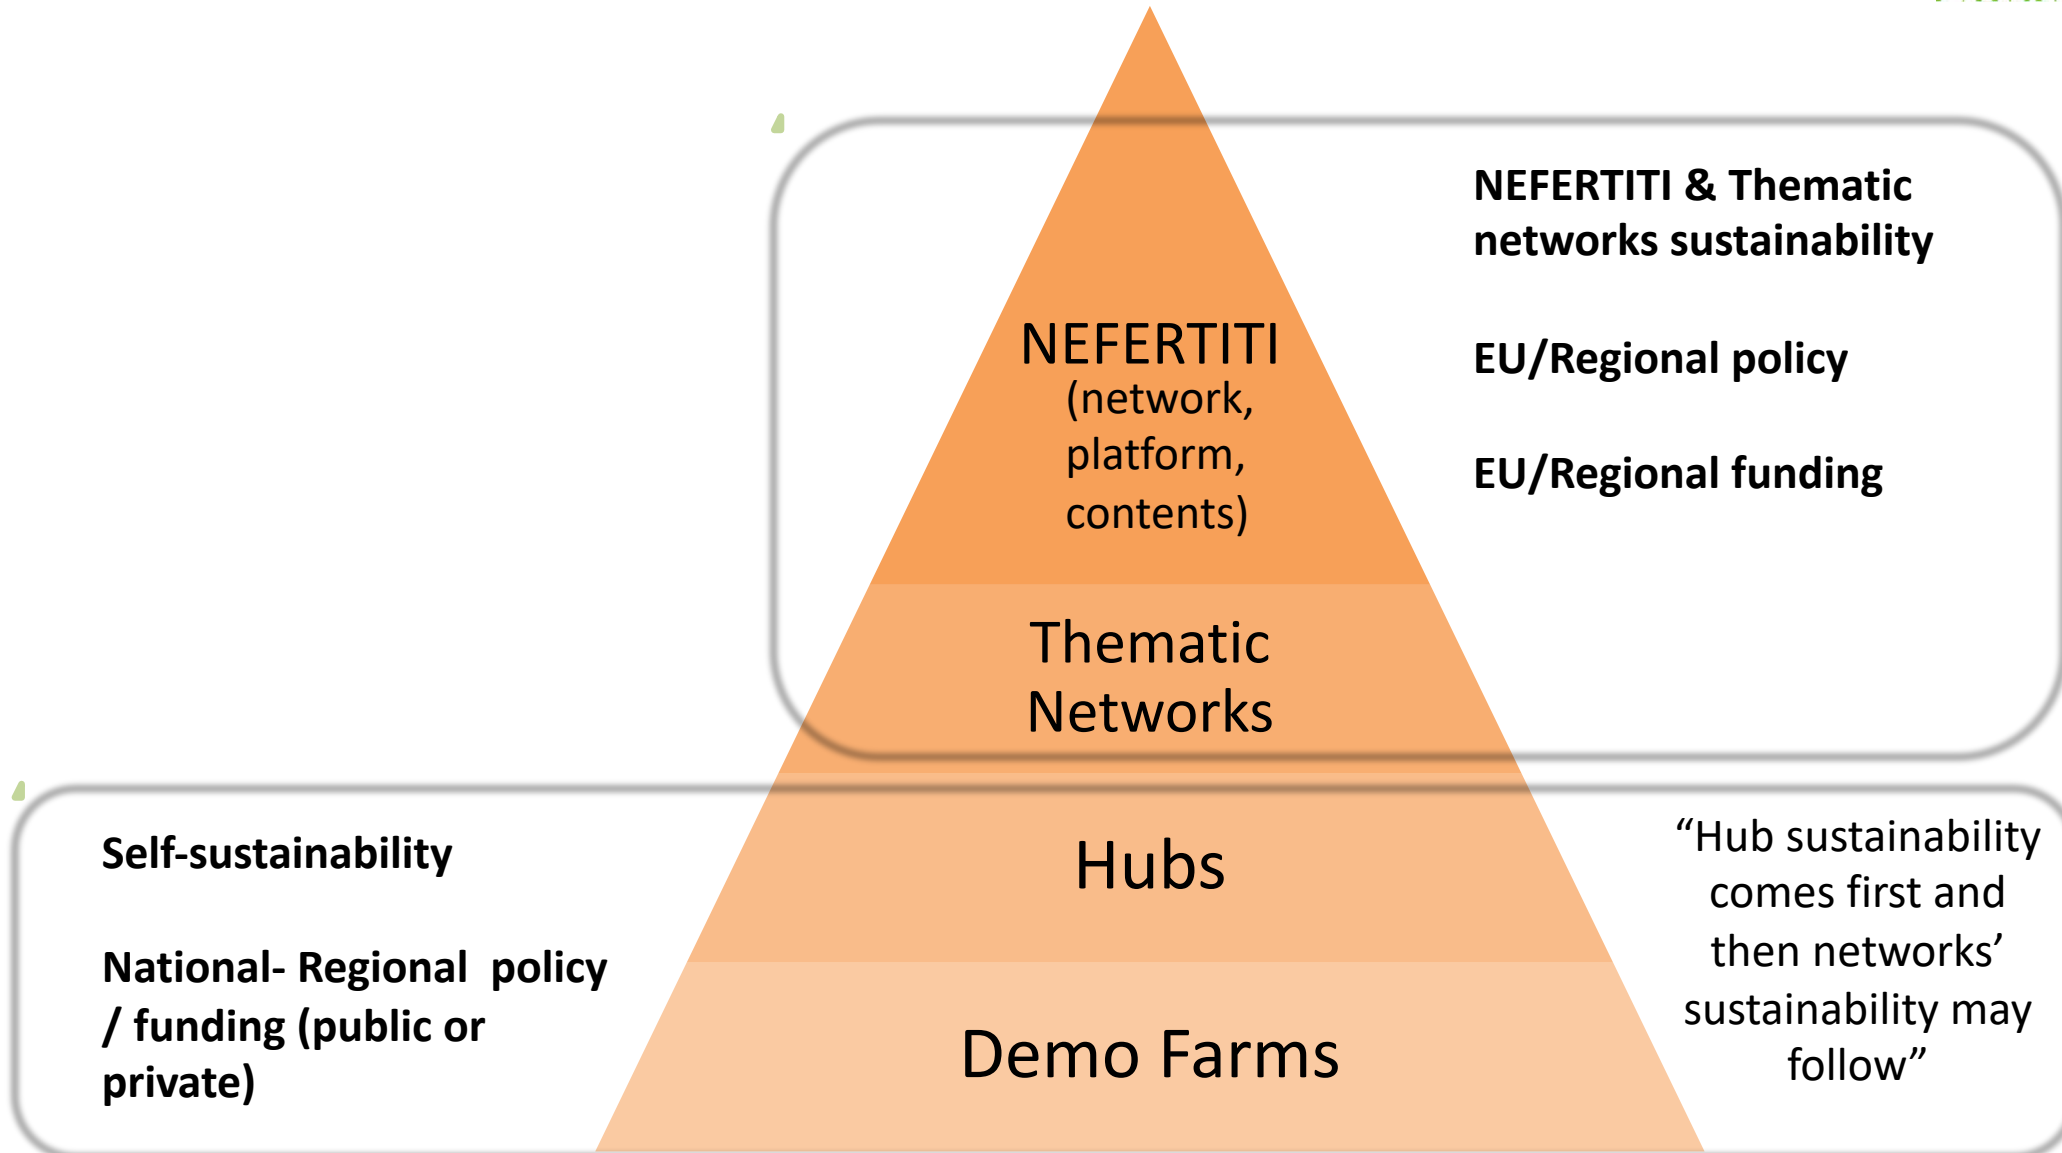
NEFERTITI (network, platform, contents)

Thematic Networks

Hubs

Demo Farms

NEFERTITI & Thematic networks sustainability

EU/Regional policy

EU/Regional funding

Self-sustainability

National- Regional policy / funding (public or private)

“Hub sustainability comes first and then networks’ sustainability may follow”